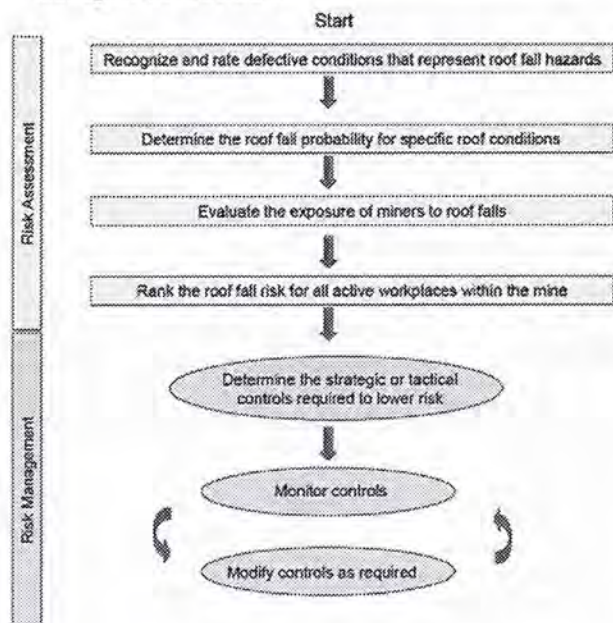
Start

Risk Assessment

Recognize and rate defective conditions that represent roof fall hazards

Determine the roof fall probability for specific roof conditions

Evaluate the exposure of miners to roof falls

Rank the roof fall risk for all active workplaces within the mine

Risk Management

Determine the strategic or tactical controls required to lower risk

Monitor controls

Modify controls as required